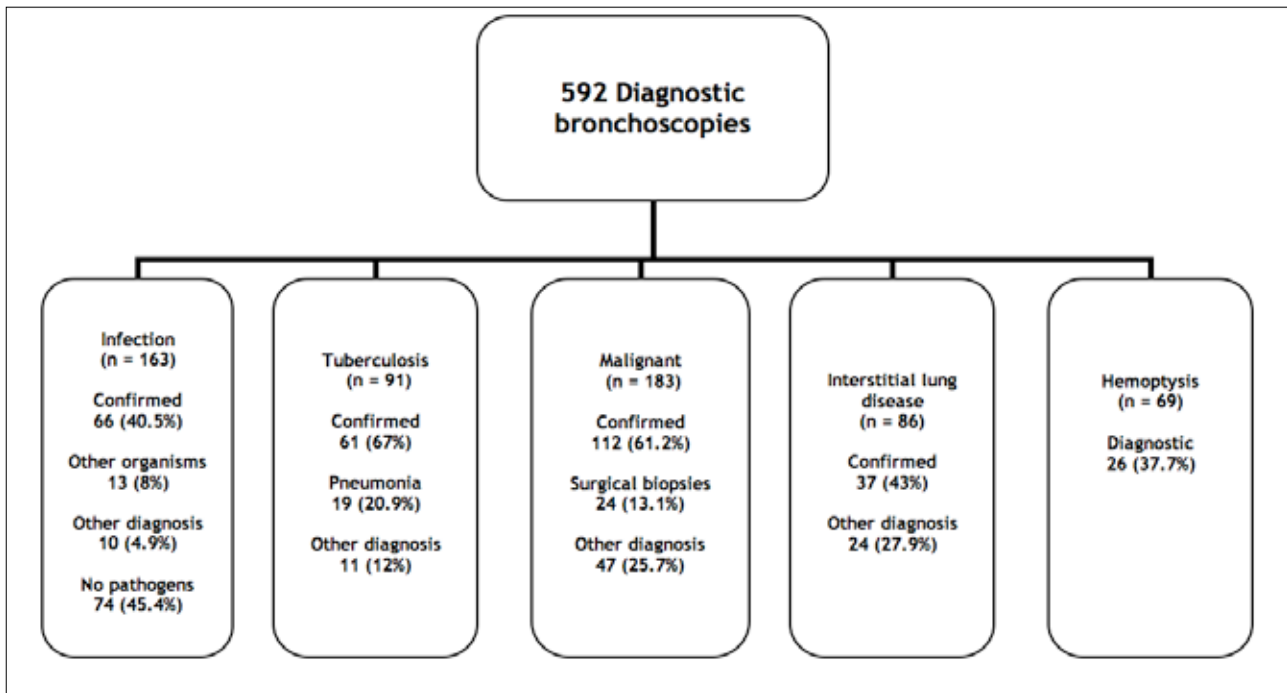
592 Diagnostic bronchoscopies

Infection
(n = 163)

Confirmed
66 (40.5%)

Other organisms
13 (8%)

Other diagnosis
10 (4.9%)

No pathogens
74 (45.4%)

Tuberculosis
(n = 91)

Confirmed
61 (67%)

Pneumonia
19 (20.9%)

Other diagnosis
11 (12%)

Malignant
(n = 183)

Confirmed
112 (61.2%)

Surgical biopsies
24 (13.1%)

Other diagnosis
47 (25.7%)

Interstitial lung disease
(n = 86)

Confirmed
37 (43%)

Other diagnosis
24 (27.9%)

Hemoptysis
(n = 69)

Diagnostic
26 (37.7%)